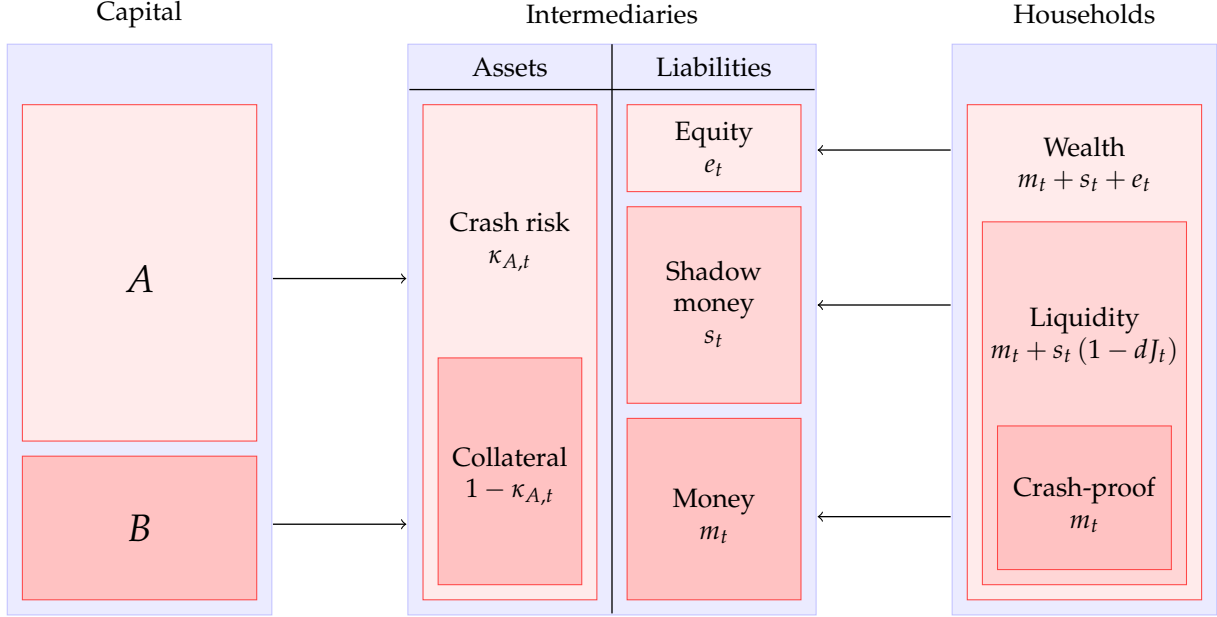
Capital

Intermediaries

Households

Assets

Liabilities

$A$

Crash risk
$\kappa_{A,t}$

Equity
$e_t$

Wealth
$m_t + s_t + e_t$

Shadow money
$s_t$

Liquidity
$m_t + s_t\,(1 - dJ_t)$

Collateral
$1 - \kappa_{A,t}$

$B$

Money
$m_t$

Crash-proof
$m_t$